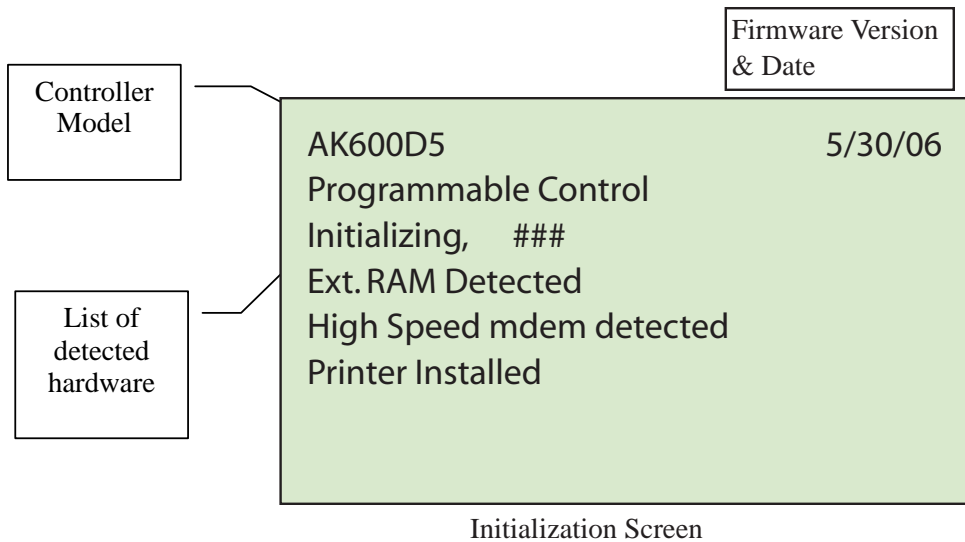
Firmware Version & Date

Controller Model

List of detected hardware

AK600D5 5/30/06
Programmable Control
Initializing, ###
Ext. RAM Detected
High Speed mdem detected
Printer Installed

Initialization Screen